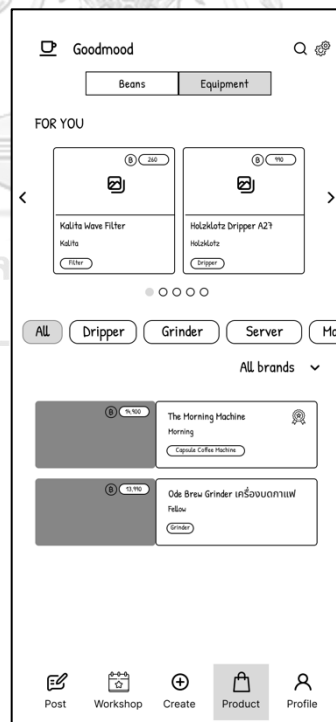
Goodmood

Beans | Equipment

FOR YOU

B 260

Kalita Wave Filter

Kalita

Filter

B 990

Holzklotz Dripper A27

Holzklotz

Dripper

All | Dripper | Grinder | Server | Ma

All brands

B 14,900

The Morning Machine

Morning

Capsule Coffee Machine

B 13,990

Ode Brew Grinder เครื่องบดกาแฟ

Fellow

Grinder

Post | Workshop | Create | Product | Profile